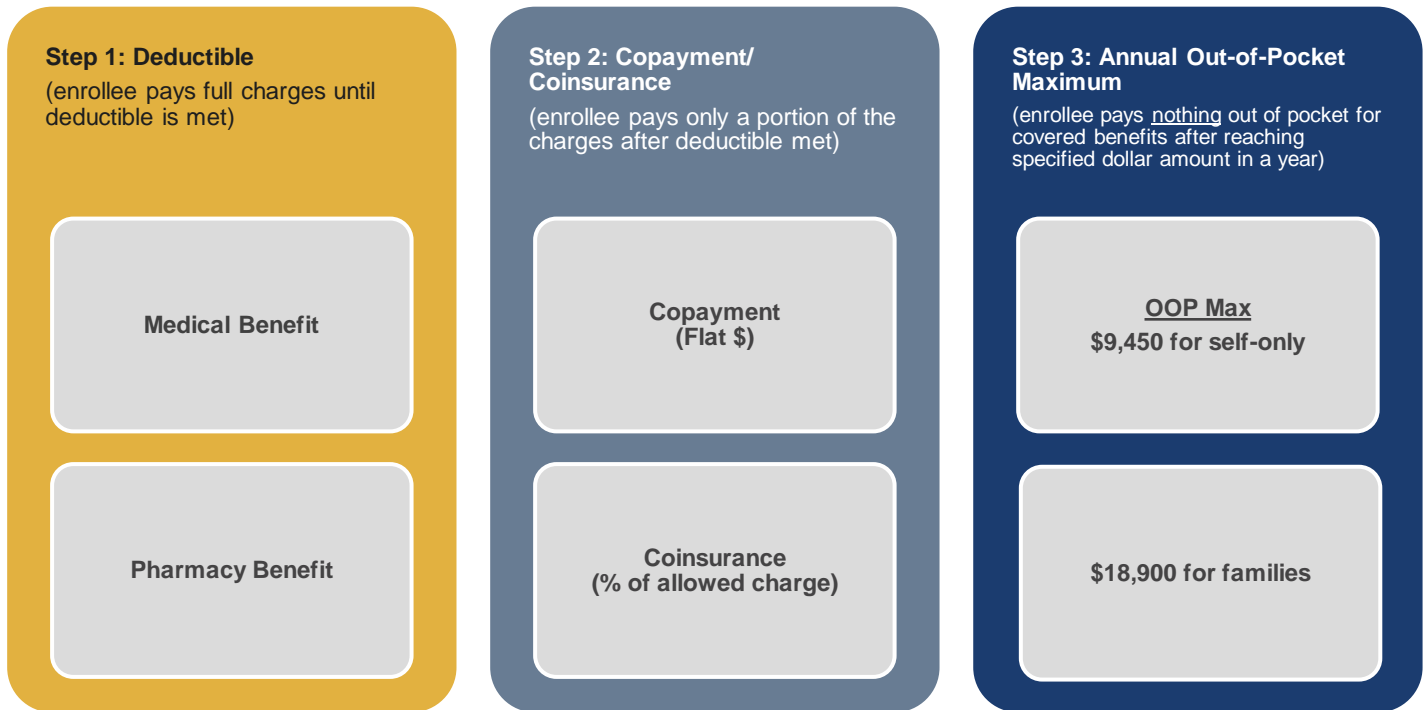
Step 1: Deductible
(enrollee pays full charges until deductible is met)

Medical Benefit

Pharmacy Benefit

Step 2: Copayment/ Coinsurance
(enrollee pays only a portion of the charges after deductible met)

Copayment
(Flat $)

Coinsurance
(% of allowed charge)

Step 3: Annual Out-of-Pocket Maximum
(enrollee pays nothing out of pocket for covered benefits after reaching specified dollar amount in a year)

OOP Max
$9,450 for self-only

$18,900 for families